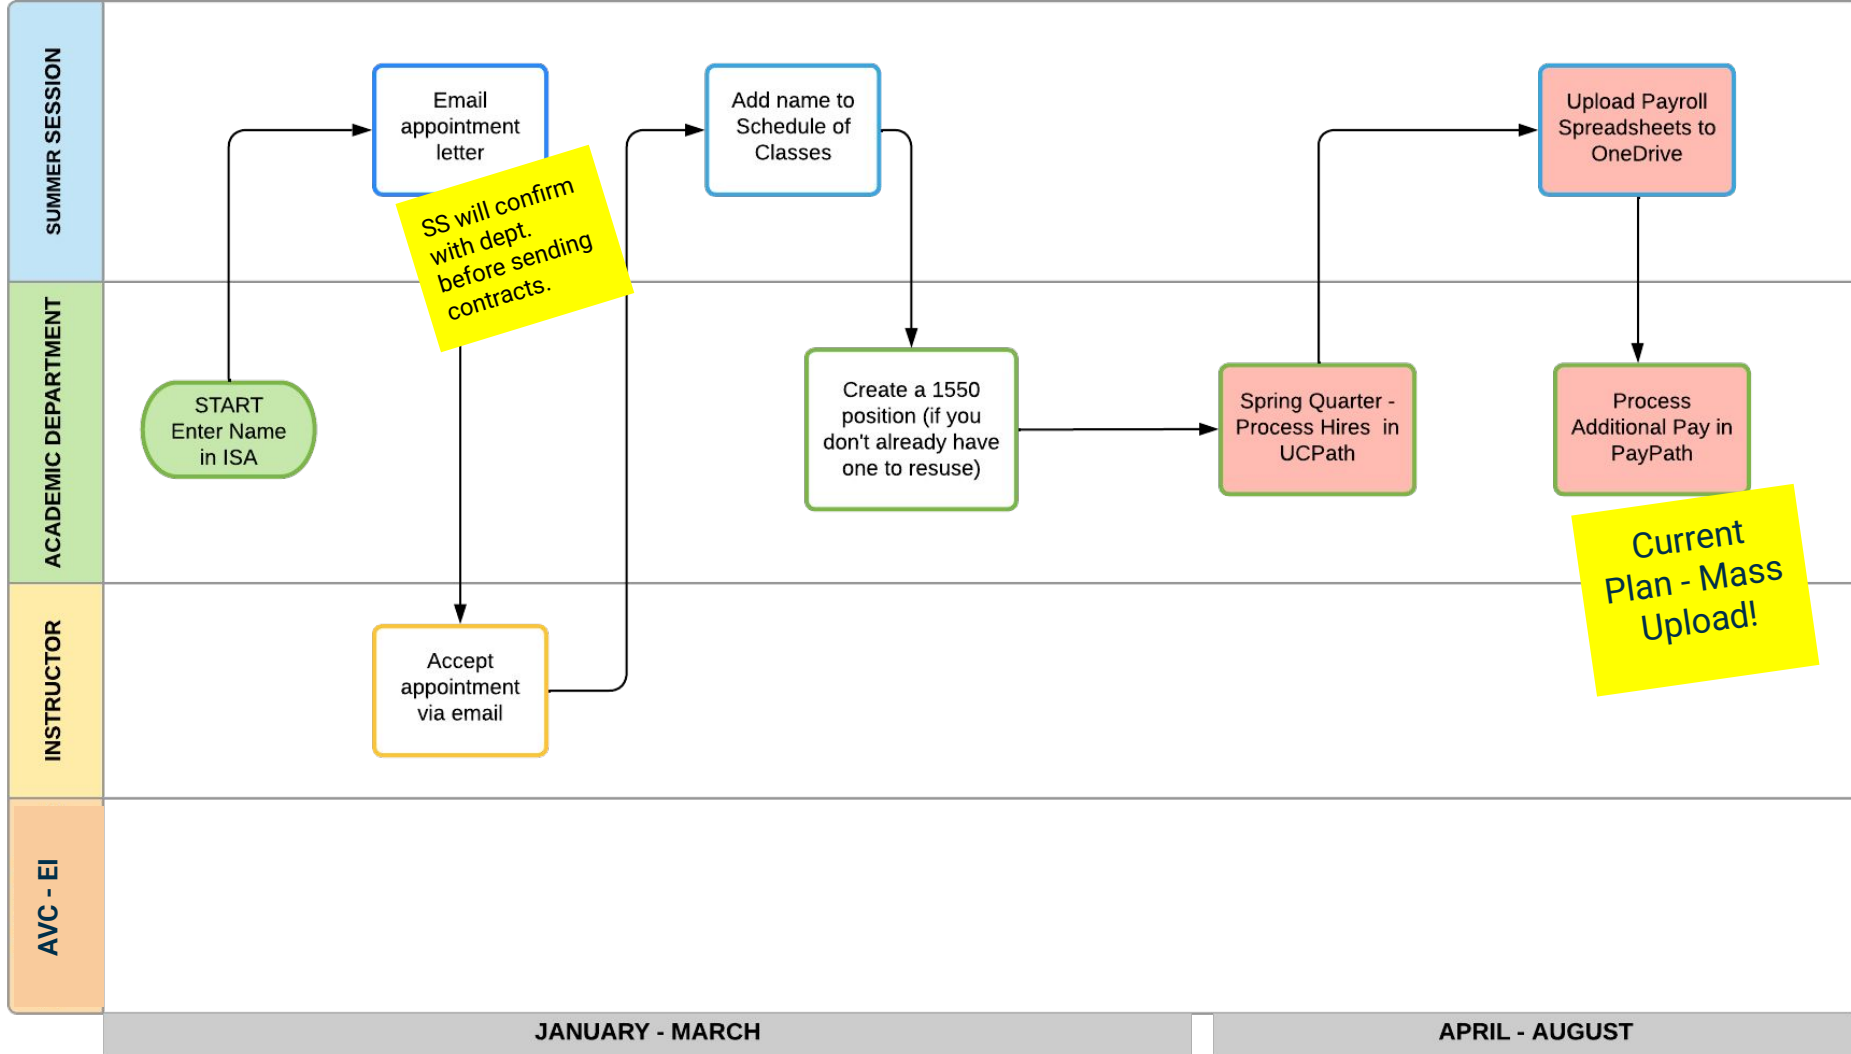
SUMMER SESSION

ACADEMIC DEPARTMENT

INSTRUCTOR

AVC - EI

Email appointment letter

SS will confirm with dept. before sending contracts.

Add name to Schedule of Classes

Upload Payroll Spreadsheets to OneDrive

START Enter Name in ISA

Create a 1550 position (if you don't already have one to resuse)

Spring Quarter - Process Hires in UCPath

Process Additional Pay in PayPath

Current Plan - Mass Upload!

Accept appointment via email

JANUARY - MARCH

APRIL - AUGUST